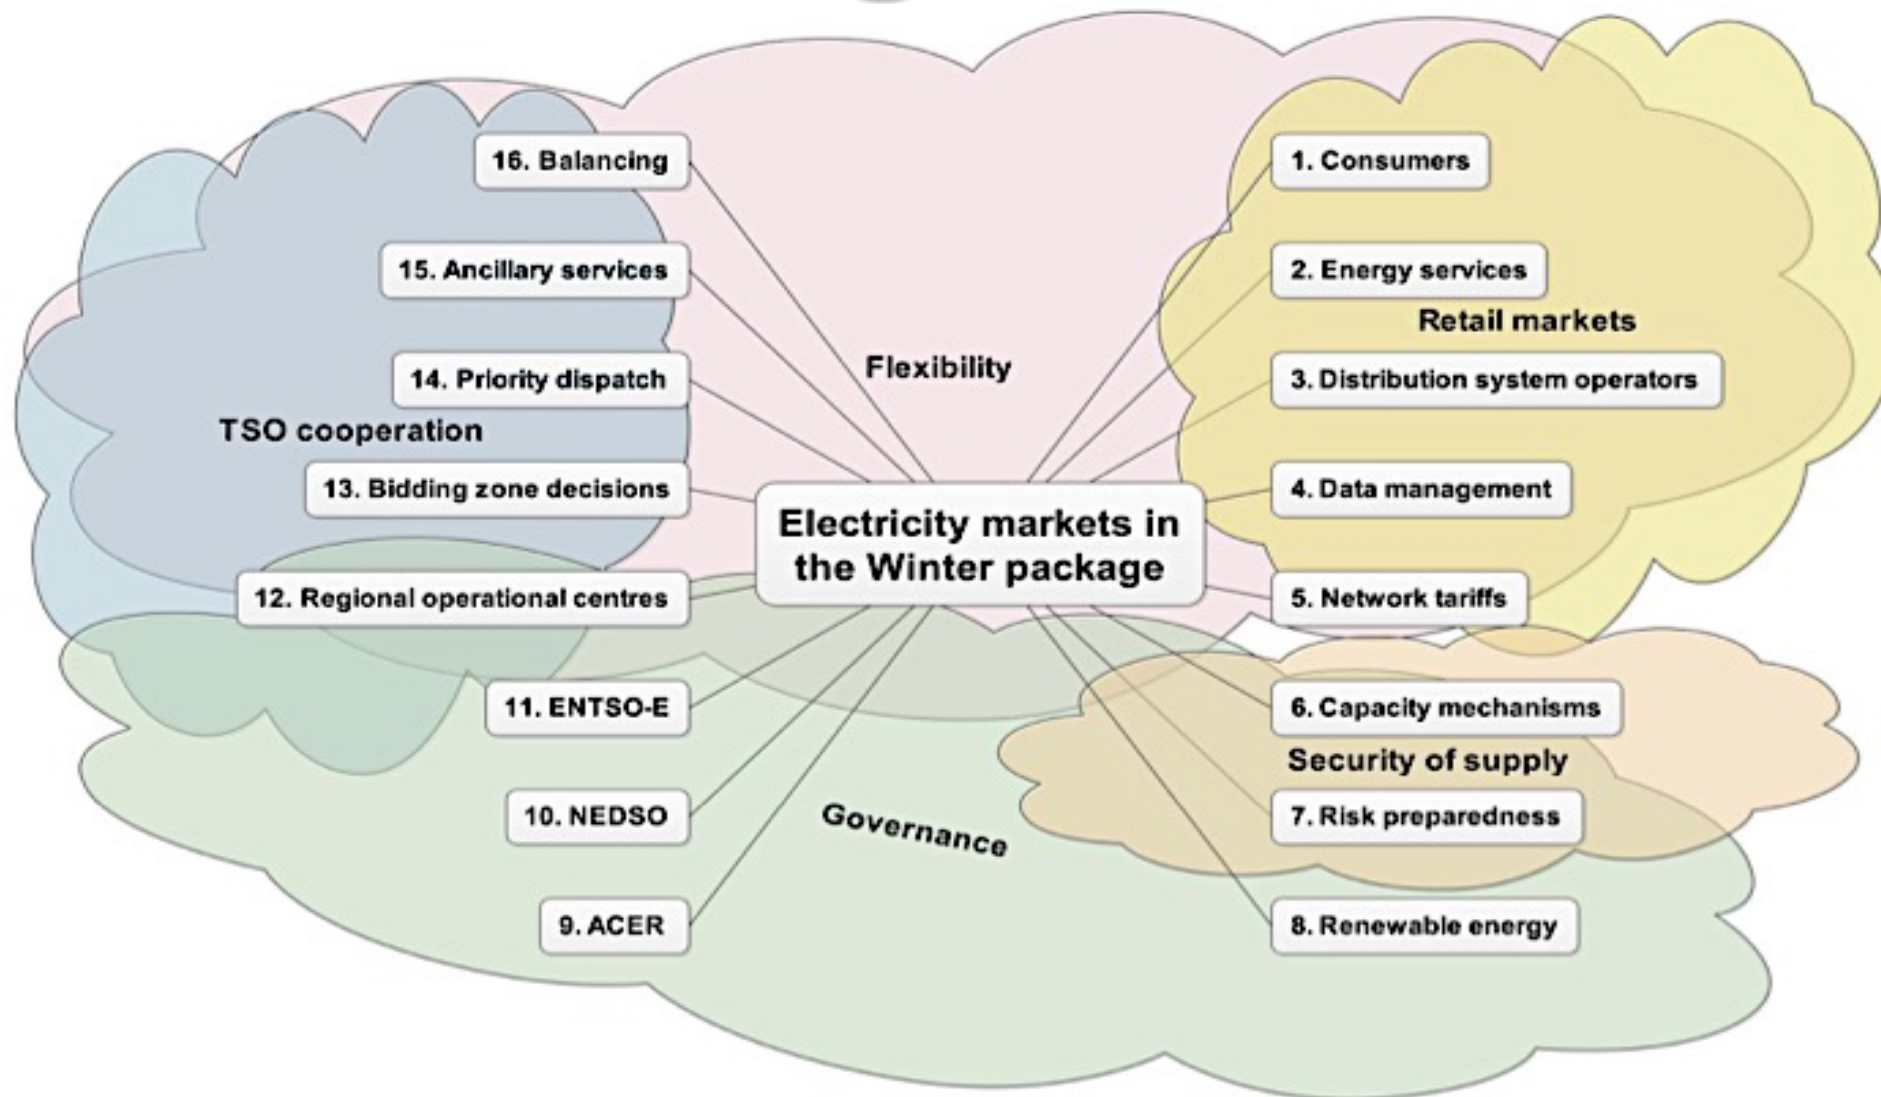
Electricity markets in the Winter package

16. Balancing
15. Ancillary services
14. Priority dispatch
13. Bidding zone decisions
12. Regional operational centres
11. ENTSO-E
10. NEDSO
9. ACER

1. Consumers
2. Energy services
3. Distribution system operators
4. Data management
5. Network tariffs
6. Capacity mechanisms
7. Risk preparedness
8. Renewable energy

TSO cooperation
Flexibility
Retail markets
Security of supply
Governance